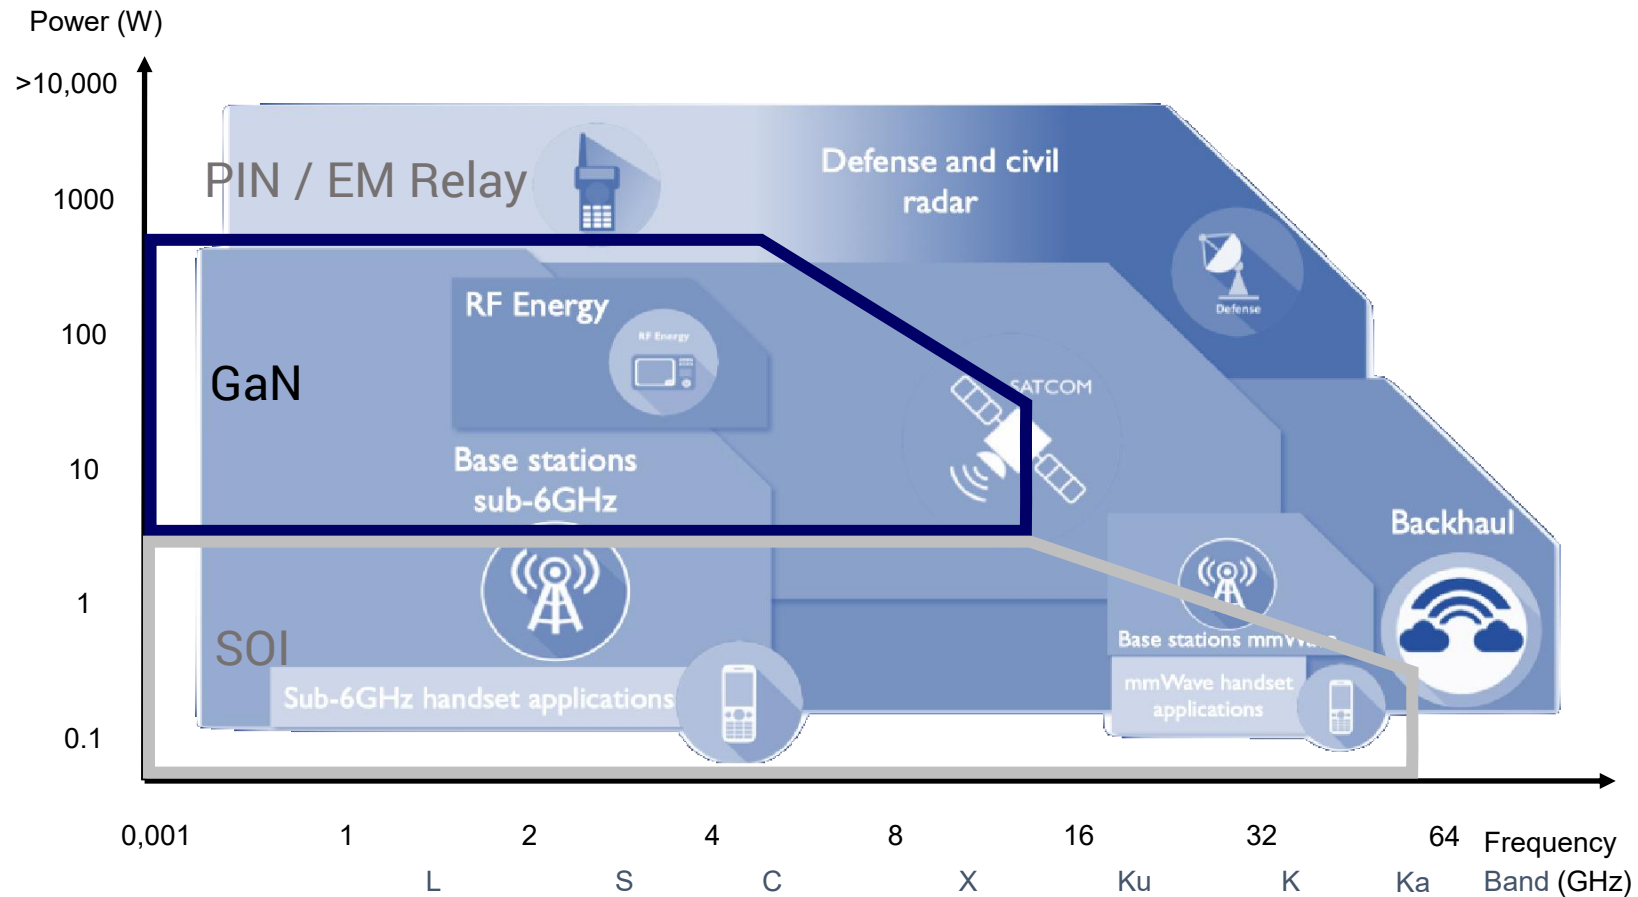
Power (W)

>10,000

1000

100

10

1

0.1

PIN / EM Relay

Defense and civil radar

Defense

RF Energy

RF Energy

GaN

SATCOM

Base stations sub-6GHz

Backhaul

Base stations mmW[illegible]

SOI

Sub-6GHz handset applications

mmWave handset applications

0,001 1 2 4 8 16 32 64 Frequency

L S C X Ku K Ka Band (GHz)